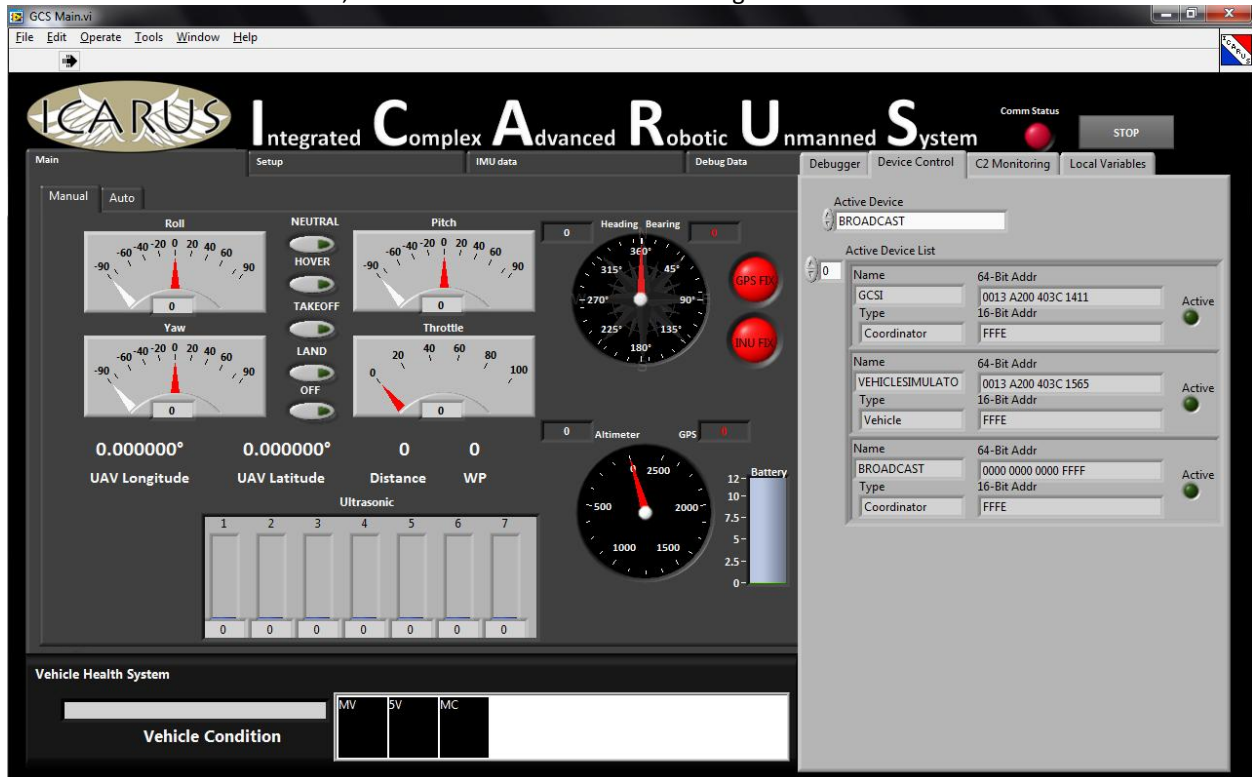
GCS Main.vi
File Edit Operate Tools Window Help

ICARUS Integrated Complex Advanced Robotic Unmanned System
Comm Status
STOP

Main
Setup
IMU data
Debug Data

Manual Auto

Roll
-90 -60 -40 -20 0 20 40 60 90
0
NEUTRAL
HOVER
TAKEOFF
LAND
OFF
Pitch
-90 -60 -40 -20 0 20 40 60 90
0
Yaw
-90 -60 -40 -20 0 20 40 60 90
0
Throttle
0 20 40 60 80 100
0

0 Heading Bearing 0
360° 45° 90° 135° 180° 225° 270° 315°
GPS FIX
INU FIX

0 Altimeter GPS 0
0 500 1000 1500 2000 2500
Battery
12 10 7.5 5 2.5 0

0.000000° 0.000000° 0 0
UAV Longitude UAV Latitude Distance WP

Ultrasonic
1 2 3 4 5 6 7
0 0 0 0 0 0 0

Vehicle Health System
Vehicle Condition
MV 5V MC

Debugger Device Control C2 Monitoring Local Variables

Active Device
BROADCAST
Active Device List
0

Name 64-Bit Addr
GCSI 0013 A200 403C 1411
Type 16-Bit Addr
Coordinator FFFE
Active

Name 64-Bit Addr
VEHICLESIMULATO 0013 A200 403C 1565
Type 16-Bit Addr
Vehicle FFFE
Active

Name 64-Bit Addr
BROADCAST 0000 0000 0000 FFFF
Type 16-Bit Addr
Coordinator FFFE
Active